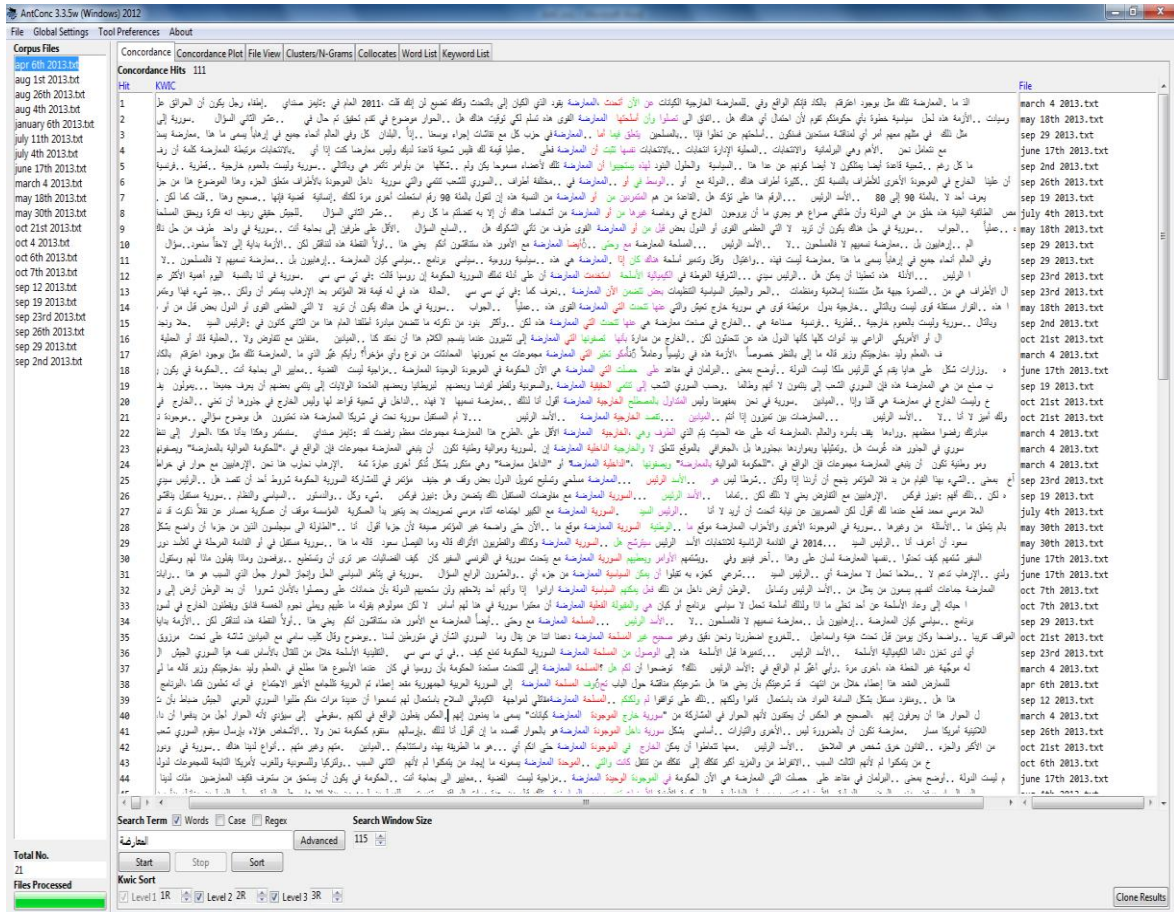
AntConc 3.3.5w (Windows) 2012

File Global Settings Tool Preferences About

Corpus Files
apr 6th 2013.txt
aug 1st 2013.txt
aug 26th 2013.txt
aug 4th 2013.txt
january 6th 2013.txt
july 11th 2013.txt
july 4th 2013.txt
june 17th 2013.txt
march 4 2013.txt
may 18th 2013.txt
may 30th 2013.txt
oct 21st 2013.txt
oct 4 2013.txt
oct 6th 2013.txt
oct 7th 2013.txt
sep 12 2013.txt
sep 19 2013.txt
sep 23rd 2013.txt
sep 26th 2013.txt
sep 29 2013.txt
sep 2nd 2013.txt

Concordance | Concordance Plot | File View | Clusters/N-Grams | Collocates | Word List | Keyword List

Concordance Hits 111

| Hit | KWIC | File |
|---|---|---|
| 1 | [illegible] | march 4 2013.txt |
| 2 | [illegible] | may 18th 2013.txt |
| 3 | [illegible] | sep 29 2013.txt |
| 4 | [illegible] | june 17th 2013.txt |
| 5 | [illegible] | sep 2nd 2013.txt |
| 6 | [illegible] | sep 26th 2013.txt |
| 7 | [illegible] | sep 19 2013.txt |
| 8 | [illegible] | july 4th 2013.txt |
| 9 | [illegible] | may 18th 2013.txt |
| 10 | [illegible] | sep 29 2013.txt |
| 11 | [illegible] | sep 29 2013.txt |
| 12 | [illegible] | sep 23rd 2013.txt |
| 13 | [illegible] | sep 23rd 2013.txt |
| 14 | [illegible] | may 18th 2013.txt |
| 15 | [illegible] | sep 2nd 2013.txt |
| 16 | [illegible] | oct 21st 2013.txt |
| 17 | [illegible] | oct 21st 2013.txt |
| 18 | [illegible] | june 17th 2013.txt |
| 19 | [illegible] | sep 19 2013.txt |
| 20 | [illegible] | oct 21st 2013.txt |
| 21 | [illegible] | oct 21st 2013.txt |
| 22 | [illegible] | march 4 2013.txt |
| 23 | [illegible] | march 4 2013.txt |
| 24 | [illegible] | march 4 2013.txt |
| 25 | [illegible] | sep 23rd 2013.txt |
| 26 | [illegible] | sep 19 2013.txt |
| 27 | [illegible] | july 4th 2013.txt |
| 28 | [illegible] | may 30th 2013.txt |
| 29 | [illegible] | may 30th 2013.txt |
| 30 | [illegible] | sep 29 2013.txt |
| 31 | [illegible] | june 17th 2013.txt |
| 32 | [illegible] | oct 7th 2013.txt |
| 33 | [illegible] | oct 7th 2013.txt |
| 34 | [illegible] | sep 29 2013.txt |
| 35 | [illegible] | oct 21st 2013.txt |
| 36 | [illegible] | sep 23rd 2013.txt |
| 37 | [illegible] | march 4 2013.txt |
| 38 | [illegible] | apr 6th 2013.txt |
| 39 | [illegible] | sep 12 2013.txt |
| 40 | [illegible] | sep 29 2013.txt |
| 41 | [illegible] | sep 26th 2013.txt |
| 42 | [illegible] | oct 21st 2013.txt |
| 43 | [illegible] | oct 6th 2013.txt |
| 44 | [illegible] | june 17th 2013.txt |

Search Term ☑ Words ☐ Case ☐ Regex
المعارضة
Advanced
Search Window Size
115
Start Stop Sort

Total No.
21
Files Processed

Kwic Sort
Level 1 1R Level 2 2R Level 3 3R

Clone Results